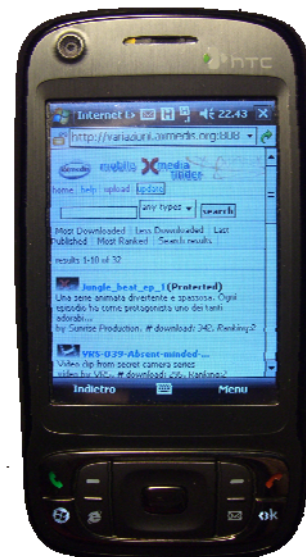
htc

Internet E 22.43 X

http://variadunil.awmedk.org:808

mobile Xmedia finder

home | help | upload | update

any types search

Most Downloaded | Less Downloaded | Last Published | Most Ranked | Search results

results 1-10 of 32

Jungle_beat_ep_1(Protected)
Una serie animata divertente e spassosa. Ogni episodio ha come protagonista uno dei tanti adorabi...
by Sunrise Production, # download: 340, Ranking:2

VRS-039-Absent-minded-...
Video clip from secret camera series
Video by VRS, # download: 26, Ranking:2

Indietro Menu